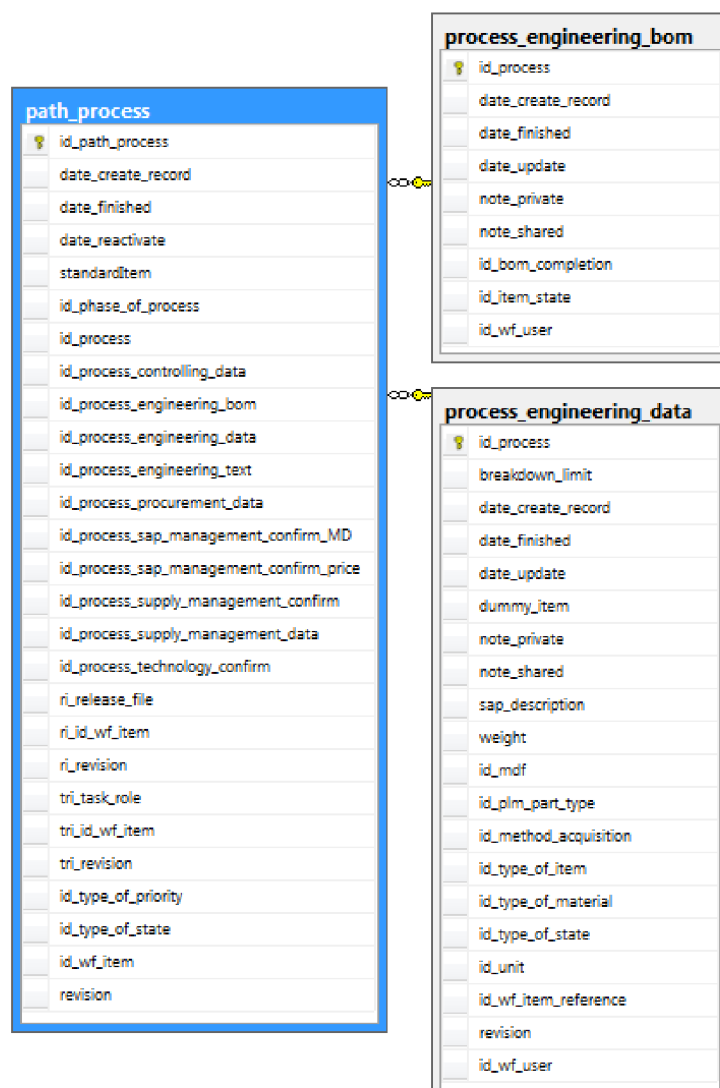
process_engineering_bom
id_process
date_create_record
date_finished
date_update
note_private
note_shared
id_bom_completion
id_item_state
id_wf_user

path_process
id_path_process
date_create_record
date_finished
date_reactivate
standardItem
id_phase_of_process
id_process
id_process_controlling_data
id_process_engineering_bom
id_process_engineering_data
id_process_engineering_text
id_process_procurement_data
id_process_sap_management_confirm_MD
id_process_sap_management_confirm_price
id_process_supply_management_confirm
id_process_supply_management_data
id_process_technology_confirm
ri_release_file
ri_id_wf_item
ri_revision
tri_task_role
tri_id_wf_item
tri_revision
id_type_of_priority
id_type_of_state
id_wf_item
revision

process_engineering_data
id_process
breakdown_limit
date_create_record
date_finished
date_update
dummy_item
note_private
note_shared
sap_description
weight
id_mdf
id_plm_part_type
id_method_acquisition
id_type_of_item
id_type_of_material
id_type_of_state
id_unit
id_wf_item_reference
revision
id_wf_user